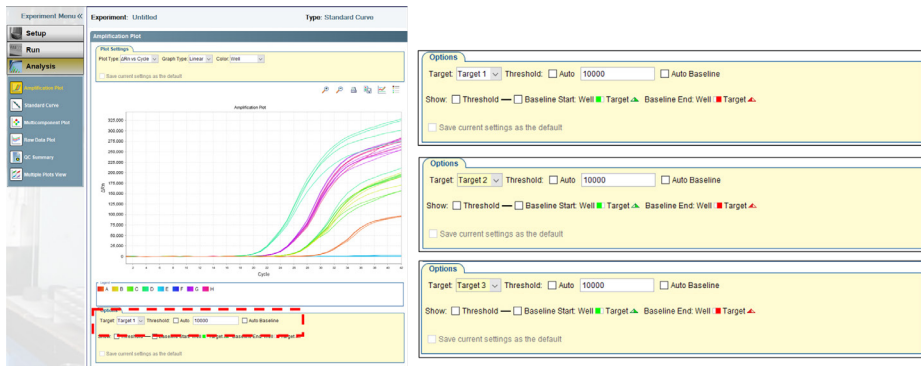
Experiment Menu «

Setup

Run

Analysis

Amplification Plot

Standard Curve

Multicomponent Plot

Raw Data Plot

QC Summary

Multiple Plots View

Experiment: Untitled

Type: Standard Curve

Amplification Plot

Plot Settings

Plot Type: ΔRn vs Cycle

Graph Type: Linear

Color: Well

Save current settings as the default

Amplification Plot

325,000
300,000
275,000
250,000
225,000
200,000
175,000
150,000
125,000
100,000
75,000
50,000
25,000
0

ΔRn

Cycle

A B C D E F G H

Options

Target: Target 1 Threshold: Auto 10000 Auto Baseline

Save current settings as the default

Options

Target: Target 1 Threshold: Auto 10000 Auto Baseline

Show: Threshold — Baseline Start: Well Target Baseline End: Well Target

Save current settings as the default

Options

Target: Target 2 Threshold: Auto 10000 Auto Baseline

Show: Threshold — Baseline Start: Well Target Baseline End: Well Target

Save current settings as the default

Options

Target: Target 3 Threshold: Auto 10000 Auto Baseline

Show: Threshold — Baseline Start: Well Target Baseline End: Well Target

Save current settings as the default